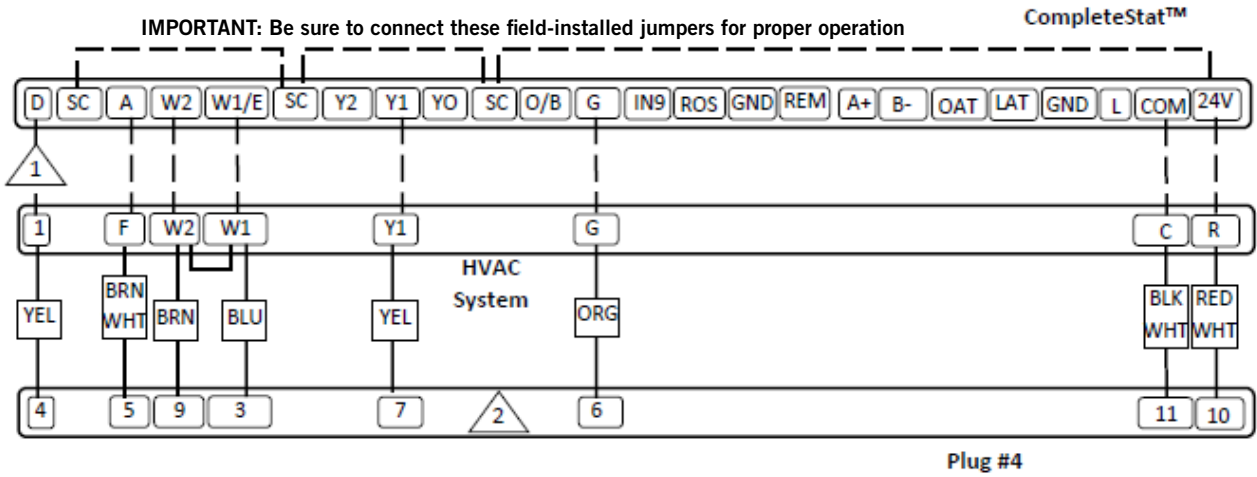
IMPORTANT: Be sure to connect these field-installed jumpers for proper operation

CompleteStat™

D SC A W2 W1/E SC Y2 Y1 YO SC O/B G IN9 ROS GND REM A+ B- OAT LAT GND L COM 24V

1

1 F W2 W1 Y1 G C R

HVAC System

YEL BRN WHT BRN BLU YEL ORG BLK WHT RED WHT

4 5 9 3 7 2 6 11 10

Plug #4